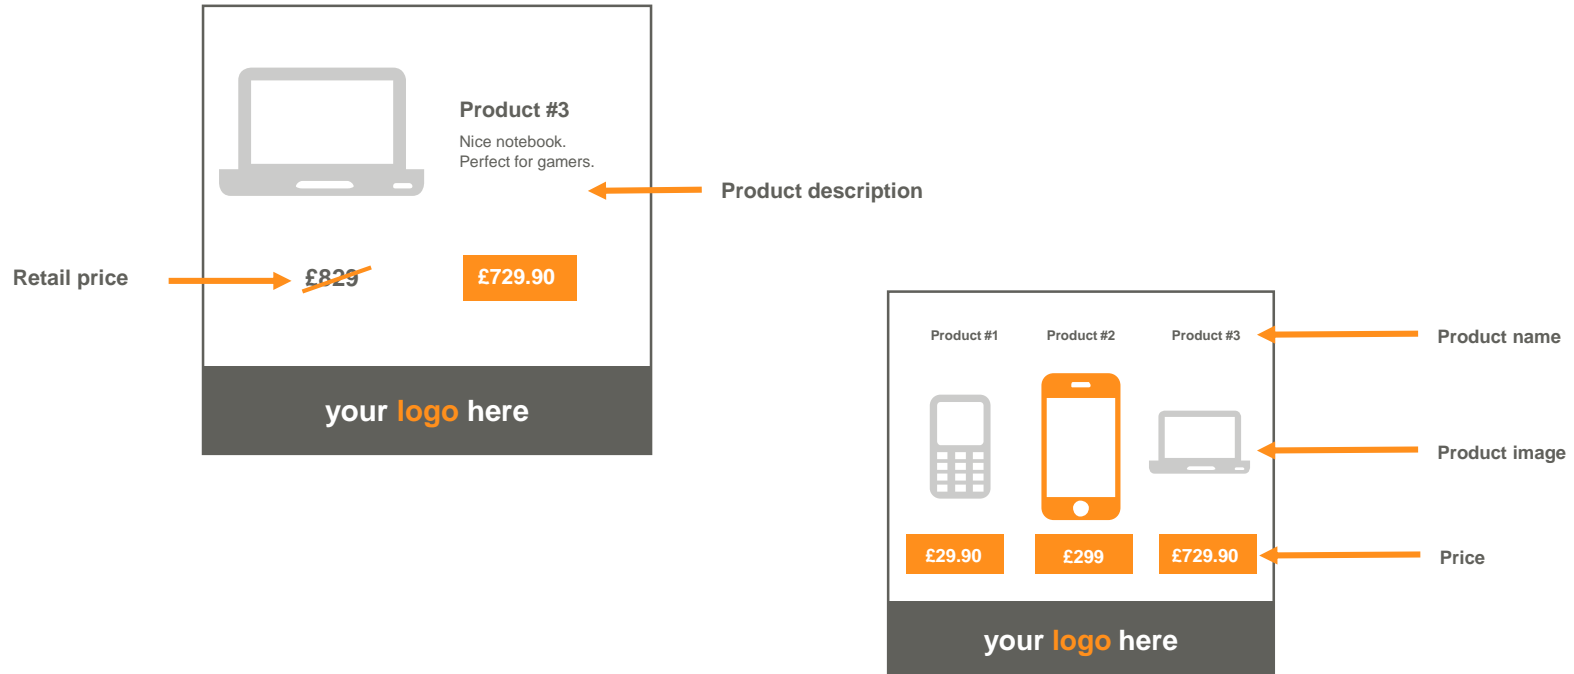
Product #3

Nice notebook.
Perfect for gamers.

Product description

Retail price

£829

£729.90

your logo here

Product #1

Product #2

Product #3

Product name

Product image

£29.90

£299

£729.90

Price

your logo here